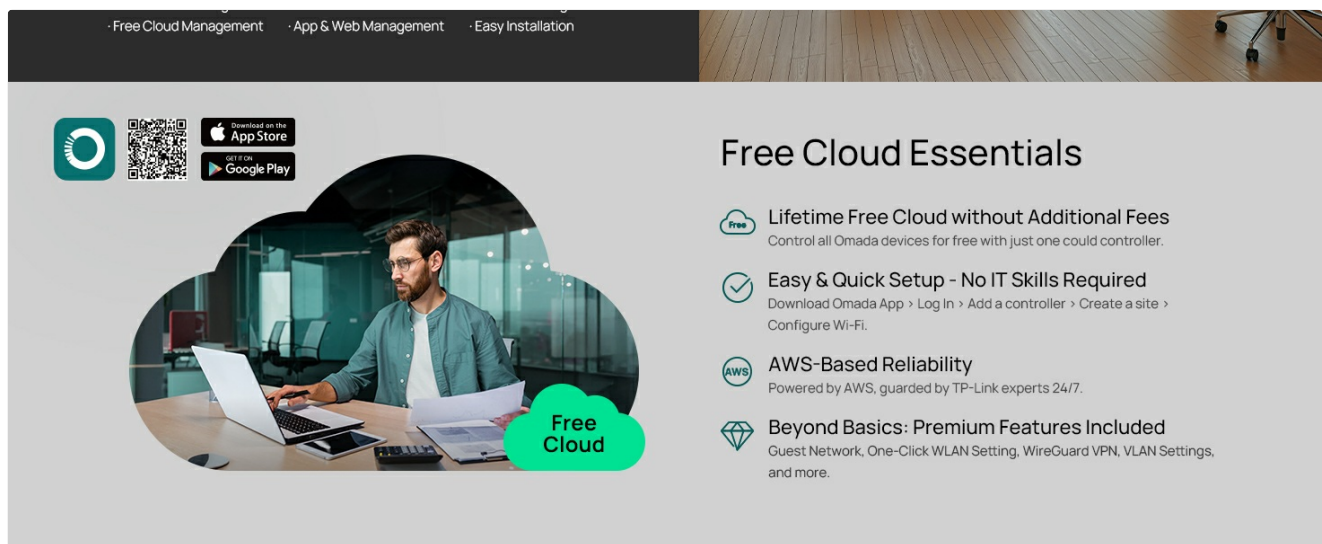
· Free Cloud Management · App & Web Management · Easy Installation

Download on the App Store

GET IT ON Google Play

Free Cloud

Free Cloud Essentials

Free

Lifetime Free Cloud without Additional Fees

Control all Omada devices for free with just one could controller.

Easy & Quick Setup - No IT Skills Required

Download Omada App > Log In > Add a controller > Create a site > Configure Wi-Fi.

AWS

AWS-Based Reliability

Powered by AWS, guarded by TP-Link experts 24/7.

Beyond Basics: Premium Features Included

Guest Network, One-Click WLAN Setting, WireGuard VPN, VLAN Settings, and more.